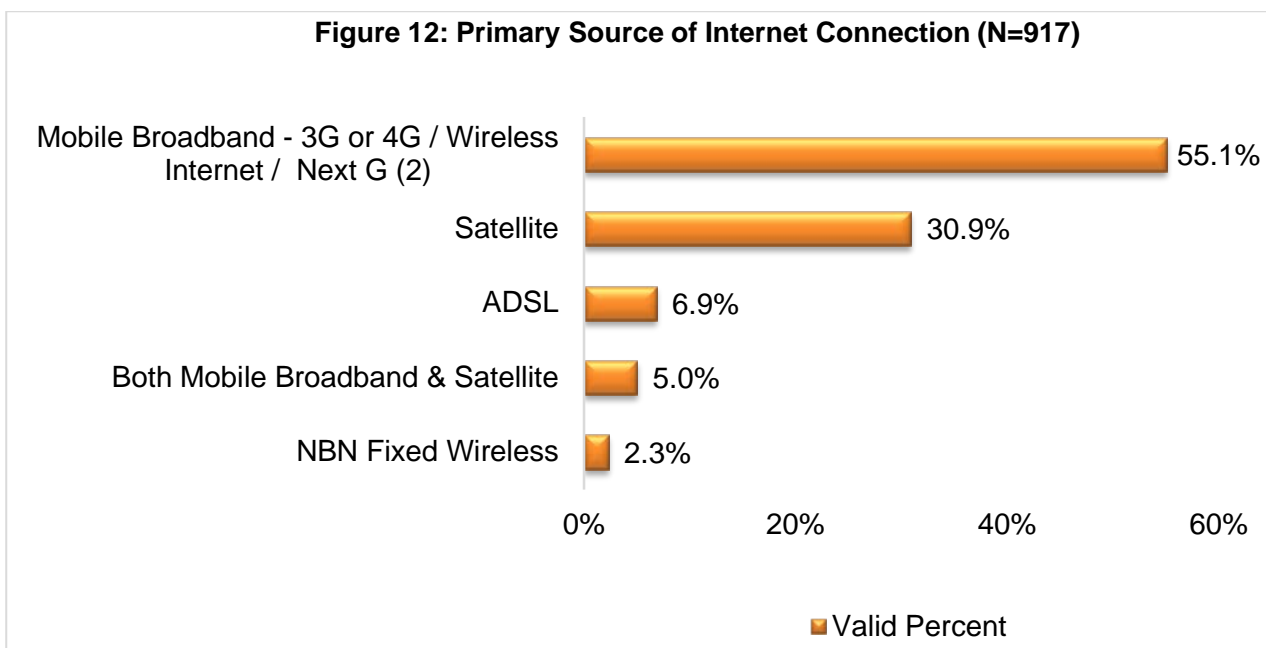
Figure 12: Primary Source of Internet Connection (N=917)

Mobile Broadband - 3G or 4G / Wireless Internet / Next G (2)
55.1%

Satellite
30.9%

ADSL
6.9%

Both Mobile Broadband & Satellite
5.0%

NBN Fixed Wireless
2.3%

0%
20%
40%
60%

Valid Percent